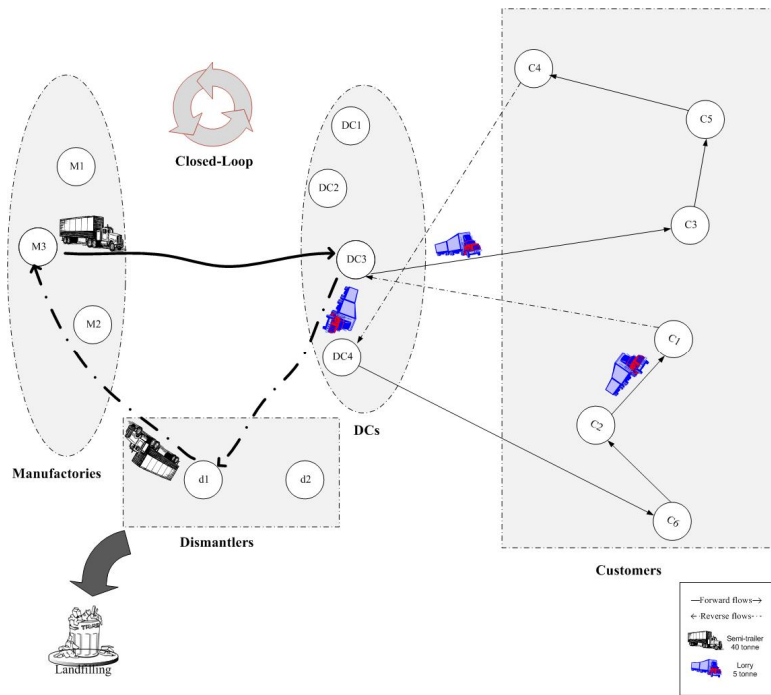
Closed-Loop

M1

M3

M2

Manufactories

DC1

DC2

DC3

DC4

DCs

C4

C5

C3

C1

C2

C6

Customers

d1

d2

Dismantlers

Landfilling

→Forward flows→

← Reverse flows· · ·

Semi-trailer 40 tonne

Lorry 5 tonne